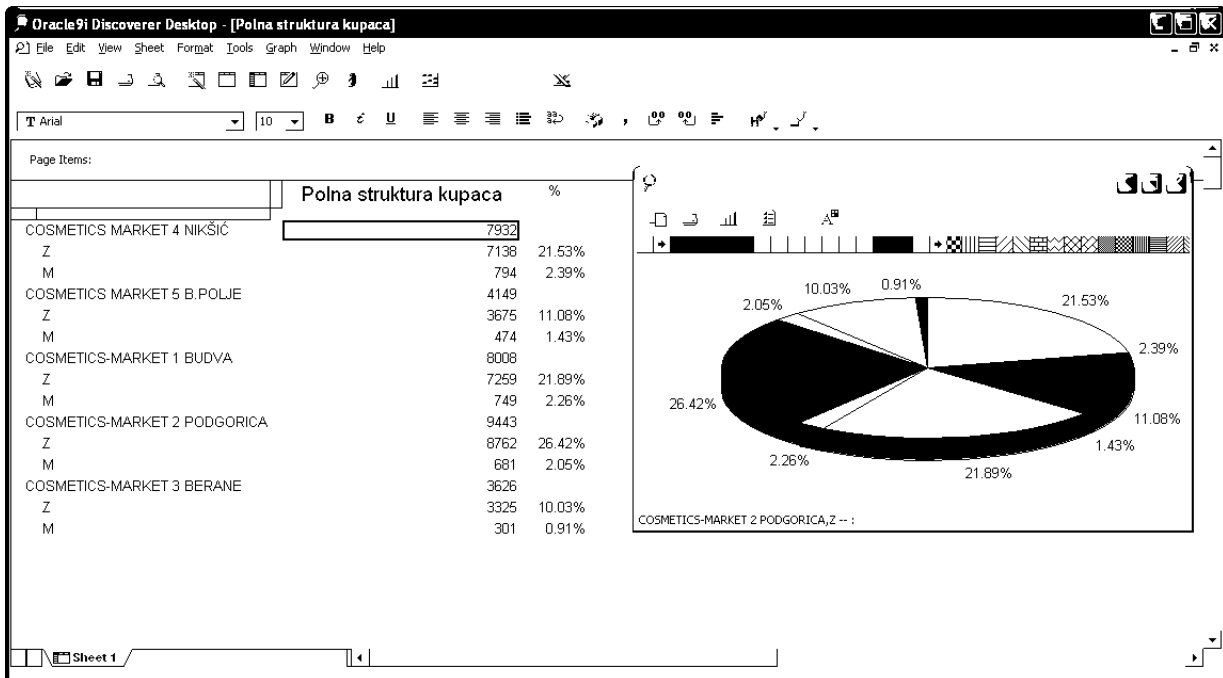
Oracle9i Discoverer Desktop - [Polna struktura kupaca]

File Edit View Sheet Format Tools Graph Window Help

Arial 10 B U

Page Items:

| | Polna struktura kupaca | % |
|---|---|---|
| COSMETICS MARKET 4 NIKŠIĆ | 7932 | |
| Z | 7138 | 21.53% |
| M | 794 | 2.39% |
| COSMETICS MARKET 5 B.POLJE | 4149 | |
| Z | 3675 | 11.08% |
| M | 474 | 1.43% |
| COSMETICS-MARKET 1 BUDVA | 8008 | |
| Z | 7259 | 21.89% |
| M | 749 | 2.26% |
| COSMETICS-MARKET 2 PODGORICA | 9443 | |
| Z | 8762 | 26.42% |
| M | 681 | 2.05% |
| COSMETICS-MARKET 3 BERANE | 3626 | |
| Z | 3325 | 10.03% |
| M | 301 | 0.91% |

10.03% 0.91% 2.05% 21.53% 2.39% 26.42% 11.08% 1.43% 2.26% 21.89%

COSMETICS-MARKET 2 PODGORICA,Z -- :

Sheet 1